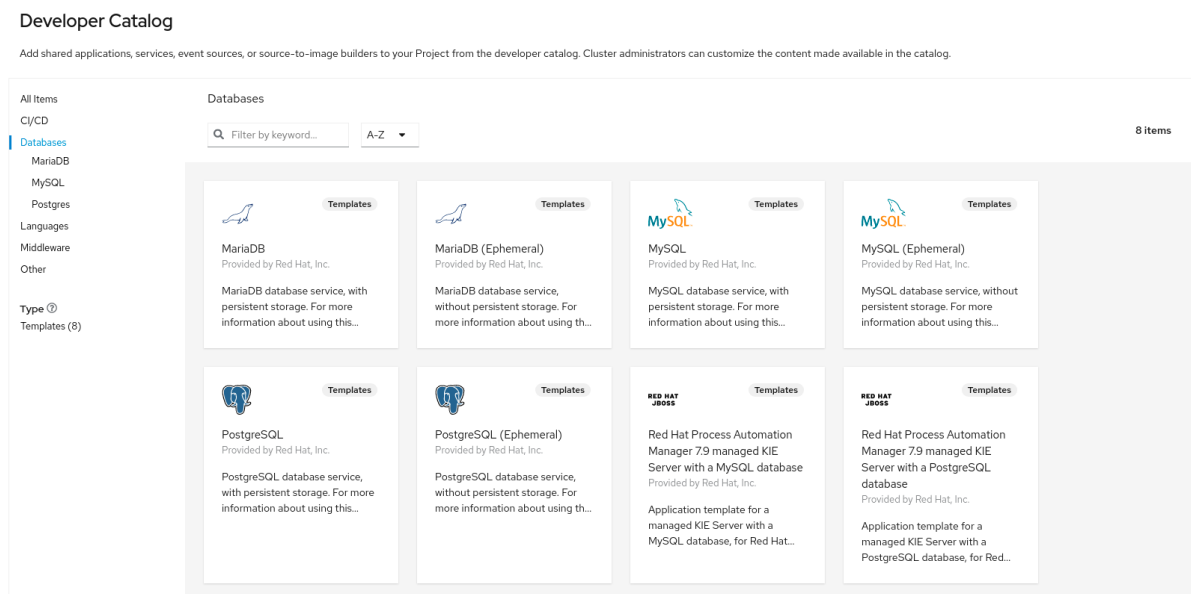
Developer Catalog

Add shared applications, services, event sources, or source-to-image builders to your Project from the developer catalog. Cluster administrators can customize the content made available in the catalog.

All Items
CI/CD
Databases
MariaDB
MySQL
Postgres
Languages
Middleware
Other

Type
Templates (8)

Databases

Filter by keyword...

A-Z

8 items

Templates
MariaDB
Provided by Red Hat, Inc.
MariaDB database service, with persistent storage. For more information about using this...

Templates
MariaDB (Ephemeral)
Provided by Red Hat, Inc.
MariaDB database service, without persistent storage. For more information about using th...

Templates
MySQL
MySQL
Provided by Red Hat, Inc.
MySQL database service, with persistent storage. For more information about using this...

Templates
MySQL
MySQL (Ephemeral)
Provided by Red Hat, Inc.
MySQL database service, without persistent storage. For more information about using this...

Templates
PostgreSQL
Provided by Red Hat, Inc.
PostgreSQL database service, with persistent storage. For more information about using this...

Templates
PostgreSQL (Ephemeral)
Provided by Red Hat, Inc.
PostgreSQL database service, without persistent storage. For more information about using th...

RED HAT JBOSS
Templates
Red Hat Process Automation Manager 7.9 managed KIE Server with a MySQL database
Provided by Red Hat, Inc.
Application template for a managed KIE Server with a MySQL database, for Red Hat...

RED HAT JBOSS
Templates
Red Hat Process Automation Manager 7.9 managed KIE Server with a PostgreSQL database
Provided by Red Hat, Inc.
Application template for a managed KIE Server with a PostgreSQL database, for Red...